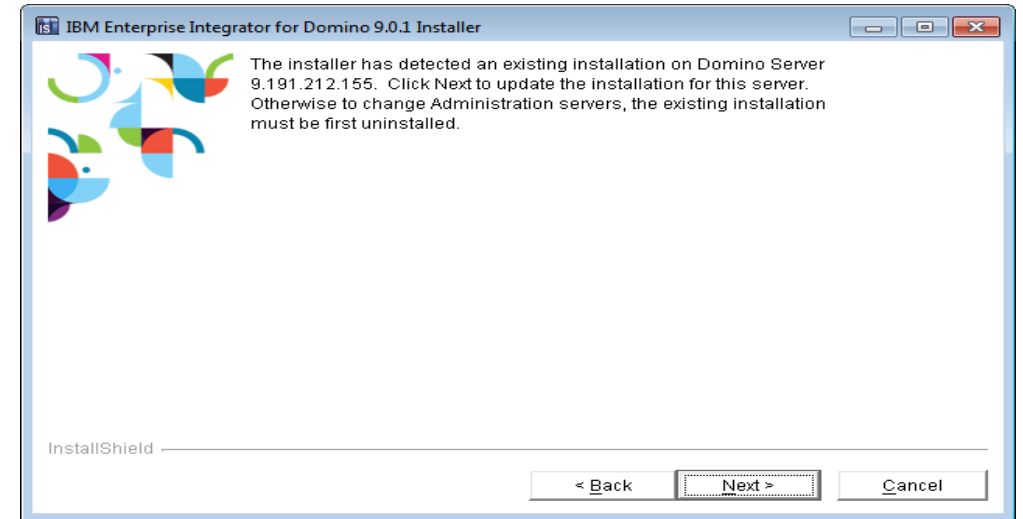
IBM Enterprise Integrator for Domino 9.0.1 Installer

The installer has detected an existing installation on Domino Server 9.191.212.155. Click Next to update the installation for this server. Otherwise to change Administration servers, the existing installation must be first uninstalled.

InstallShield

< Back

Next >

Cancel